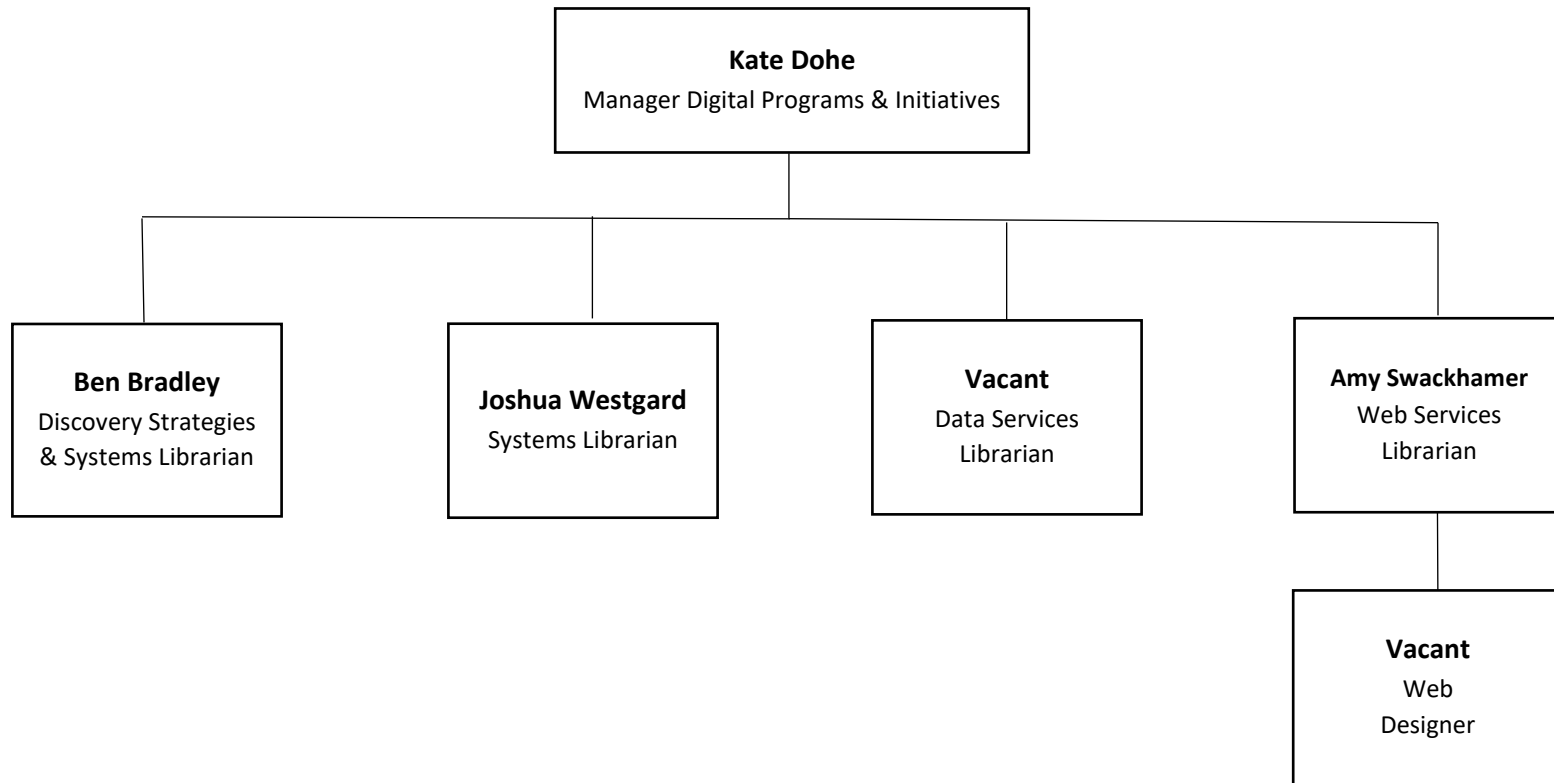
Kate Dohe
Manager Digital Programs & Initiatives

Ben Bradley
Discovery Strategies & Systems Librarian

Joshua Westgard
Systems Librarian

Vacant
Data Services Librarian

Amy Swackhamer
Web Services Librarian

Vacant
Web Designer